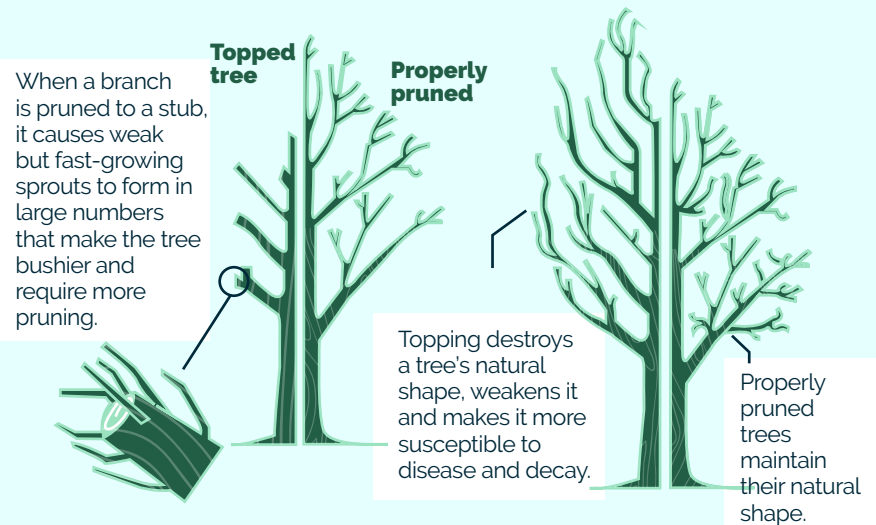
When a branch is pruned to a stub, it causes weak but fast-growing sprouts to form in large numbers that make the tree bushier and require more pruning.

Topped tree

Properly pruned

Topping destroys a tree's natural shape, weakens it and makes it more susceptible to disease and decay.

Properly pruned trees maintain their natural shape.